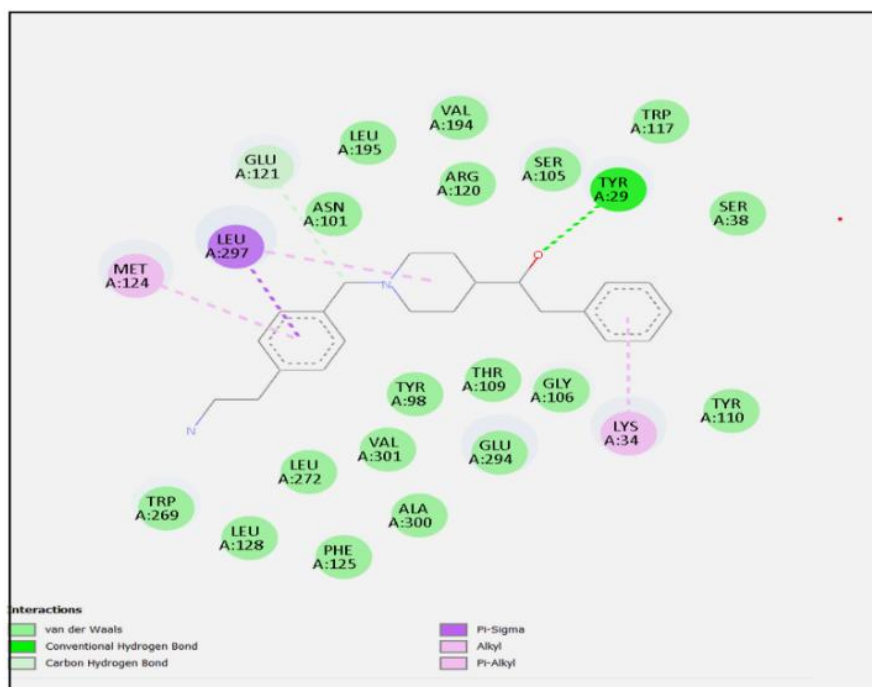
VAL A:194

TRP A:117

LEU A:195

GLU A:121

ARG A:120

SER A:105

TYR A:29

ASN A:101

SER A:38

LEU A:297

MET A:124

N

O

N

THR A:109

TYR A:98

GLY A:106

TYR A:110

LYS A:34

VAL A:301

GLU A:294

LEU A:272

TRP A:269

ALA A:300

LEU A:128

PHE A:125

nteractions

van der Waals

Conventional Hydrogen Bond

Carbon Hydrogen Bond

Pi-Sigma

Alkyl

Pi-Alkyl